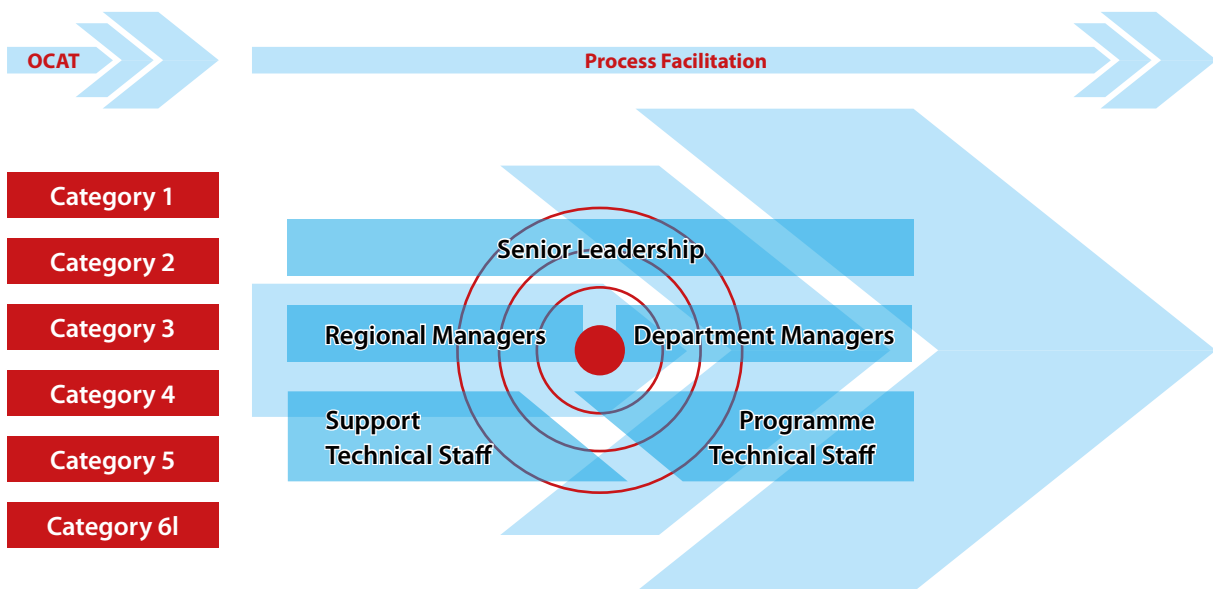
OCAT

Process Facilitation

Category 1

Category 2

Category 3

Category 4

Category 5

Category 6l

Senior Leadership

Regional Managers

Department Managers

Support Technical Staff

Programme Technical Staff